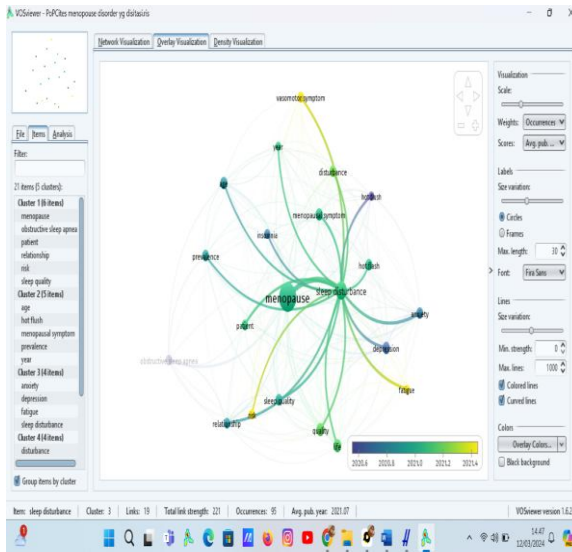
VOSviewer - PoPCites menopause disorder yg distiasisis

Network Visualization | Overlay Visualization | Density Visualization

File | Items | Analysis

Filter:

21 items (5 clusters):

Cluster 1 (6 items)
menopause
obstructive sleep apnea
patient
relationship
risk
sleep quality
Cluster 2 (5 items)
age
hot flush
menopausal symptom
prevalence
year
Cluster 3 (4 items)
anxiety
depression
fatigue
sleep disturbance
Cluster 4 (4 items)
disturbance

Group items by cluster

vasomotor symptom
year
disturbance
hot flash
menopause symptom
insomnia
prevalence
hot flush
menopause
sleep disturbance
anxiety
patient
depression
obstructive sleep apnea
fatigue
sleep quality
relationship
risk
quality

2020.6 2020.8 2021.0 2021.2 2021.4

Visualization
Scale:
Weights: Occurrences
Scores: Avg. pub. ...

Labels
Size variation:
Circles
Frames
Max. length: 30
Font: Fira Sans

Lines
Size variation:
Min. strength: 0
Max. lines: 1000
Colored lines
Curved lines

Colors
Overlay Colors...
Black background

Item: sleep disturbance | Cluster: 3 | Links: 19 | Total link strength: 221 | Occurrences: 95 | Avg. pub. year: 2021.07

VOSviewer version 1.6.2

14:47
12/03/2024